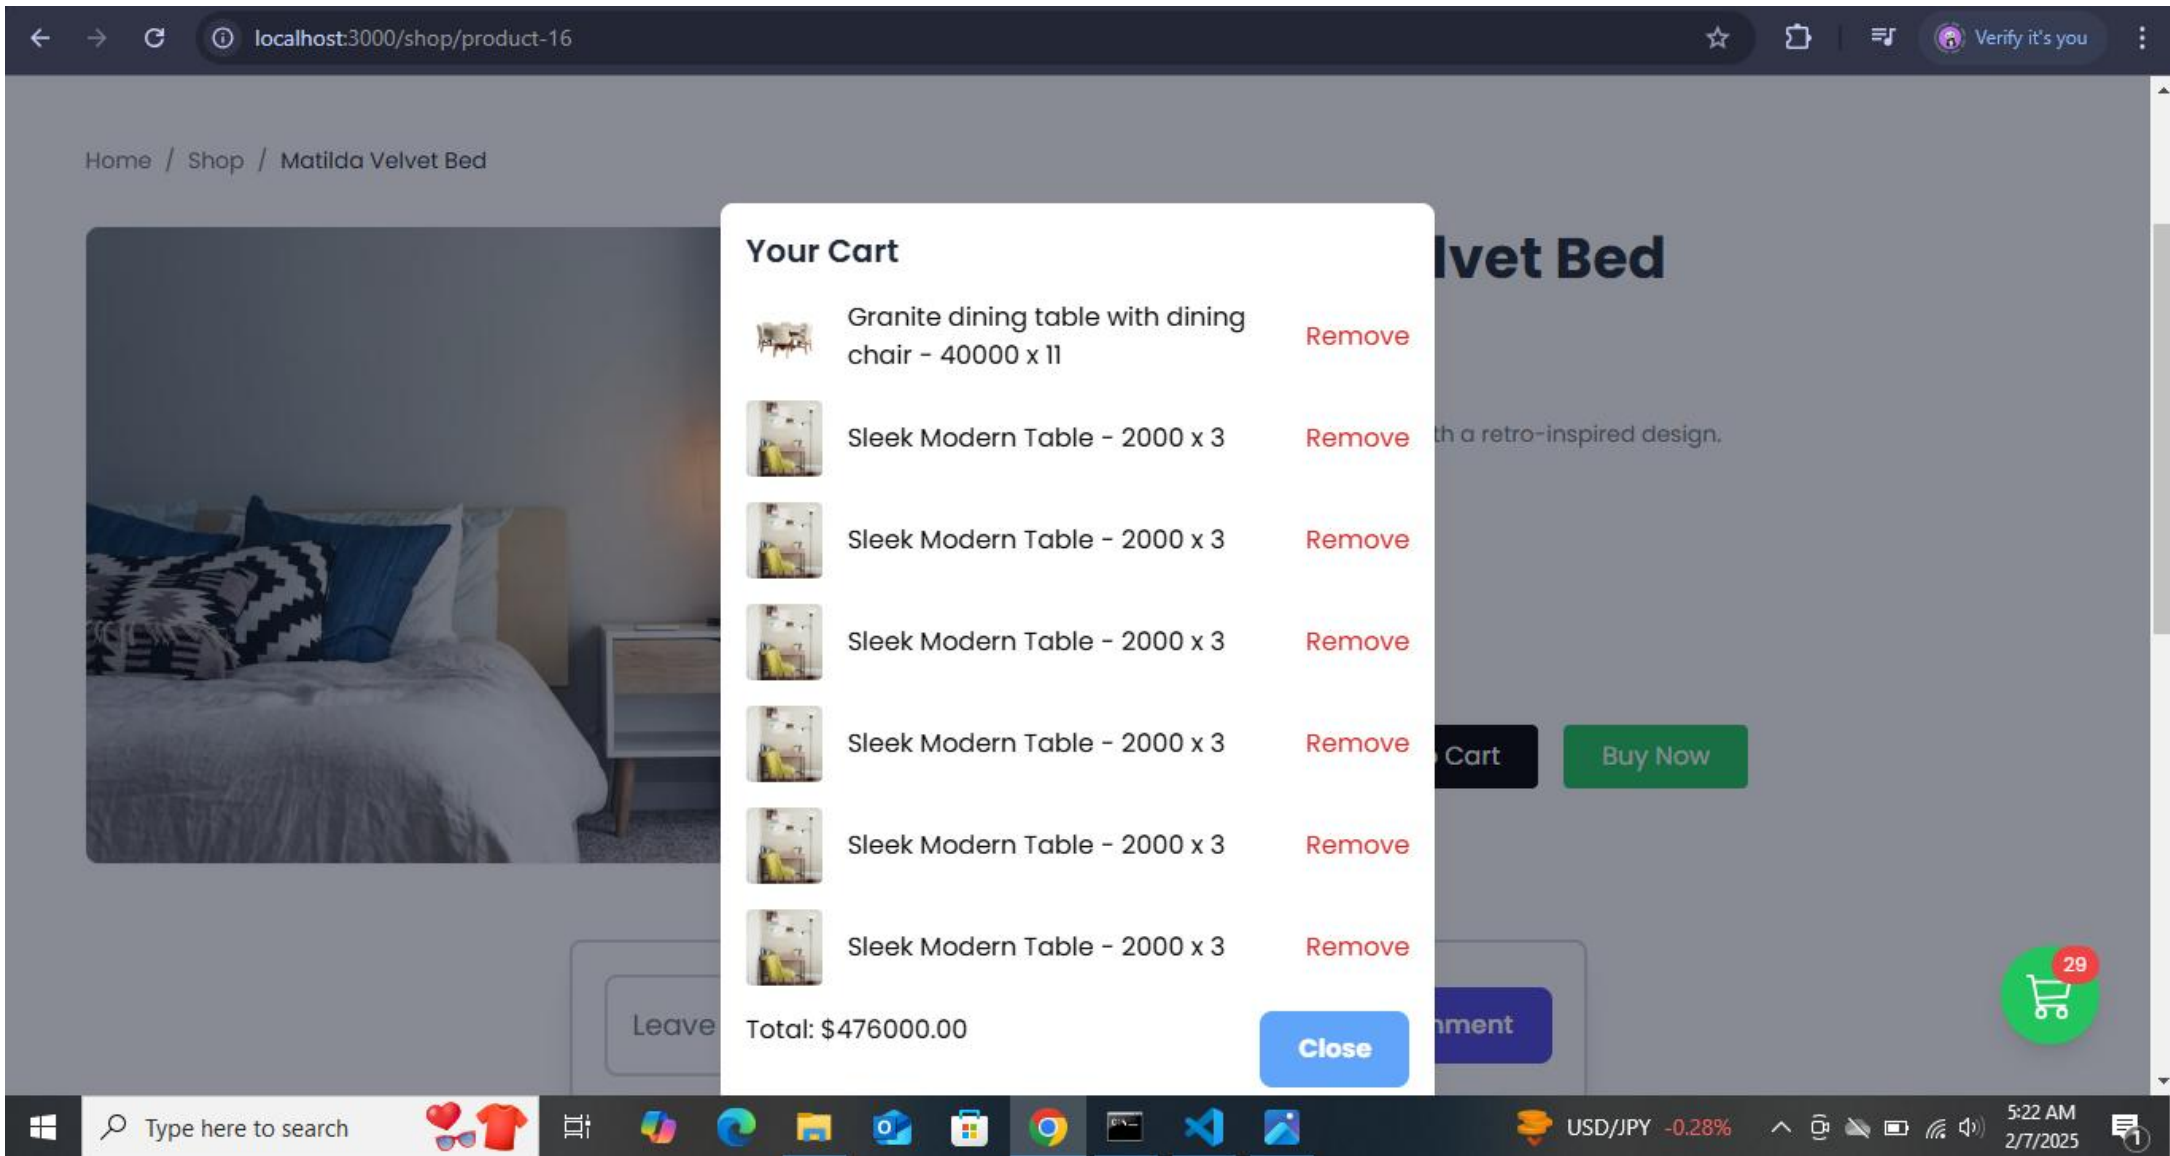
localhost:3000/shop/product-16

Verify it's you

Home / Shop / Matilda Velvet Bed

lvet Bed

th a retro-inspired design.

Cart

Buy Now

Leave

mment

Your Cart

Granite dining table with dining chair - 40000 x 11 Remove

Sleek Modern Table - 2000 x 3 Remove

Sleek Modern Table - 2000 x 3 Remove

Sleek Modern Table - 2000 x 3 Remove

Sleek Modern Table - 2000 x 3 Remove

Sleek Modern Table - 2000 x 3 Remove

Sleek Modern Table - 2000 x 3 Remove

Total: $476000.00

Close

29

Type here to search

USD/JPY -0.28%

5:22 AM
2/7/2025

1